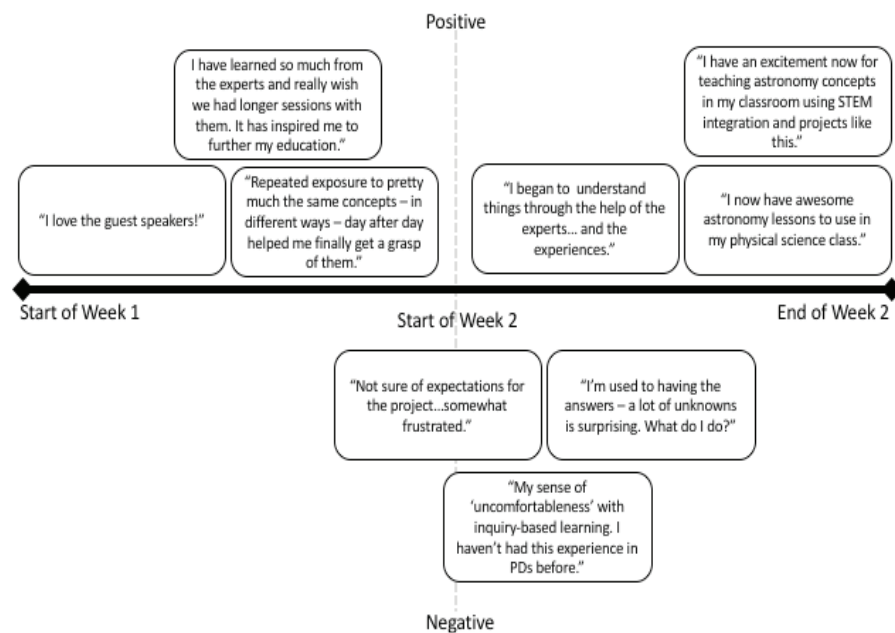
Positive

I have learned so much from the experts and really wish we had longer sessions with them. It has inspired me to further my education."

"I have an excitement now for teaching astronomy concepts in my classroom using STEM integration and projects like this."

"I love the guest speakers!"

"Repeated exposure to pretty much the same concepts – in different ways – day after day helped me finally get a grasp of them."

"I began to understand things through the help of the experts… and the experiences."

"I now have awesome astronomy lessons to use in my physical science class."

Start of Week 1

Start of Week 2

End of Week 2

"Not sure of expectations for the project…somewhat frustrated."

"I'm used to having the answers – a lot of unknowns is surprising. What do I do?"

"My sense of 'uncomfortableness' with inquiry-based learning. I haven't had this experience in PDs before."

Negative